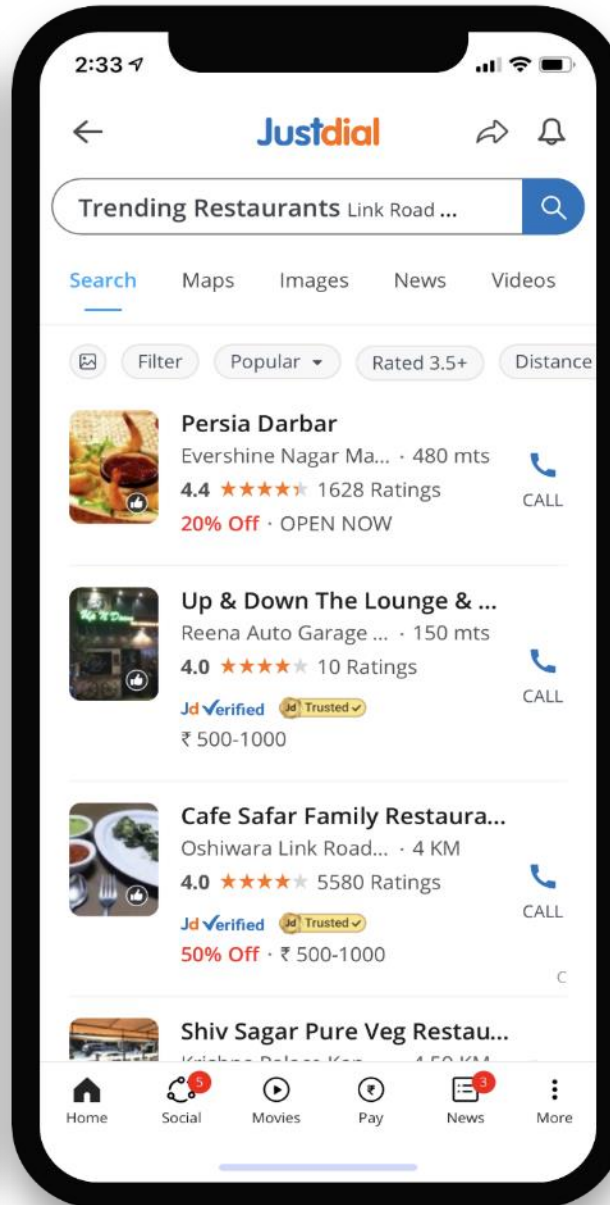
2:33

Justdial

Trending Restaurants Link Road ...

Search Maps Images News Videos

Filter Popular Rated 3.5+ Distance

Persia Darbar
Evershine Nagar Ma... · 480 mts
4.4 ★★★★★ 1628 Ratings
20% Off · OPEN NOW
CALL

Up & Down The Lounge & ...
Reena Auto Garage ... · 150 mts
4.0 ★★★★★ 10 Ratings
Jd Verified Jd Trusted
₹ 500-1000
CALL

Cafe Safar Family Restaura...
Oshiwara Link Road... · 4 KM
4.0 ★★★★★ 5580 Ratings
Jd Verified Jd Trusted
50% Off · ₹ 500-1000
CALL

C

Shiv Sagar Pure Veg Restau...
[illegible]

Home 5 Social Movies Pay 3 News More